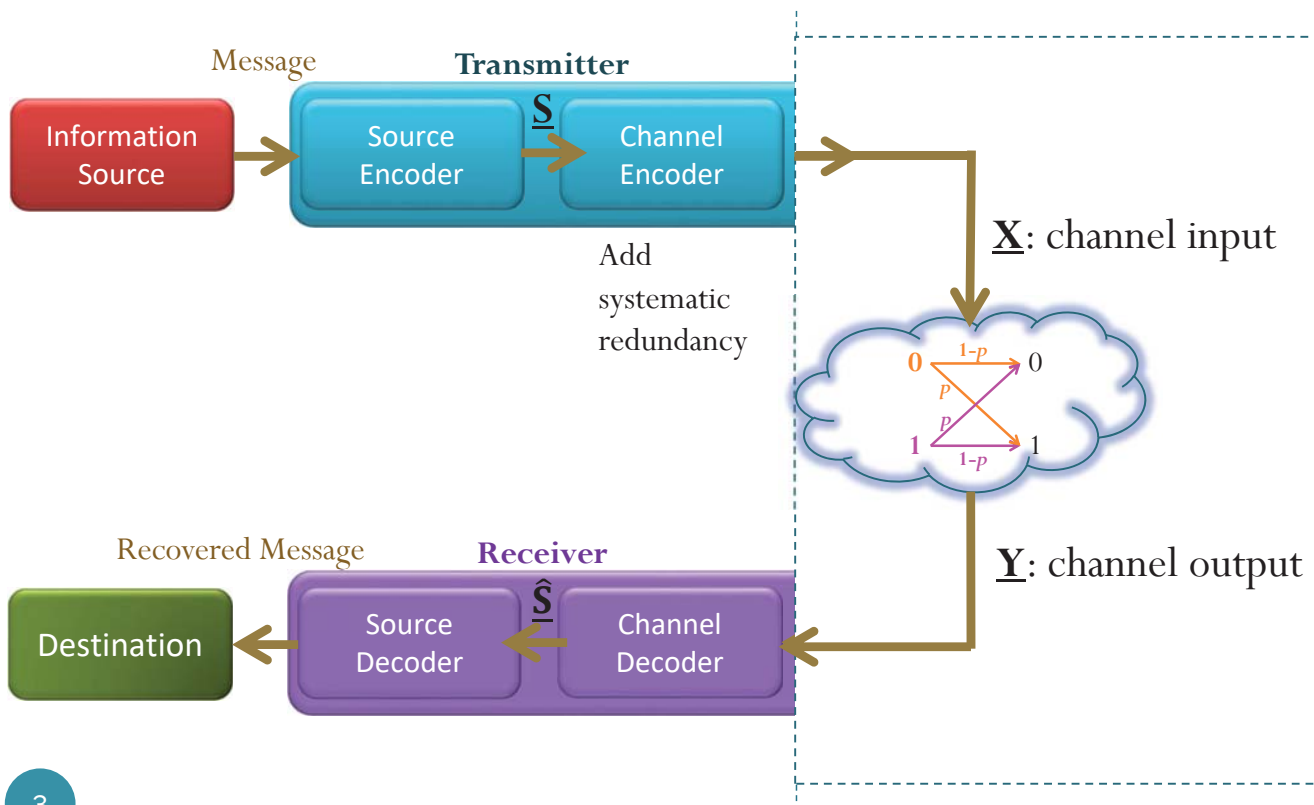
Message

Transmitter

Information Source

Source Encoder

$\underline{\mathbf{S}}$

Channel Encoder

Add systematic redundancy

$\underline{\mathbf{X}}$: channel input

0

1-$p$

0

$p$

$p$

1

1-$p$

1

$\underline{\mathbf{Y}}$: channel output

Recovered Message

Receiver

Destination

Source Decoder

$\hat{\underline{\mathbf{S}}}$

Channel Decoder

3